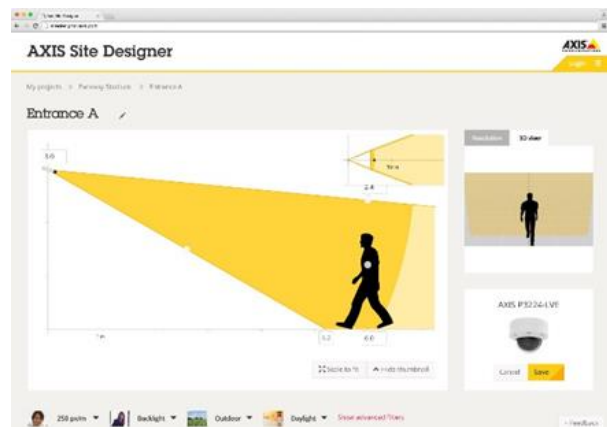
AXIS Site Designer

AXIS

Login

My projects > Parkway Stadium > Entrance A

Entrance A

3.0

2.4

5.2

6.0

Resolution

3D view

AXIS P3224-LVE

Cancel

Save

Scale to fit

Hide thumbnail

250 px/m

Backlight

Outdoor

Daylight

Show advanced filters

Feedback